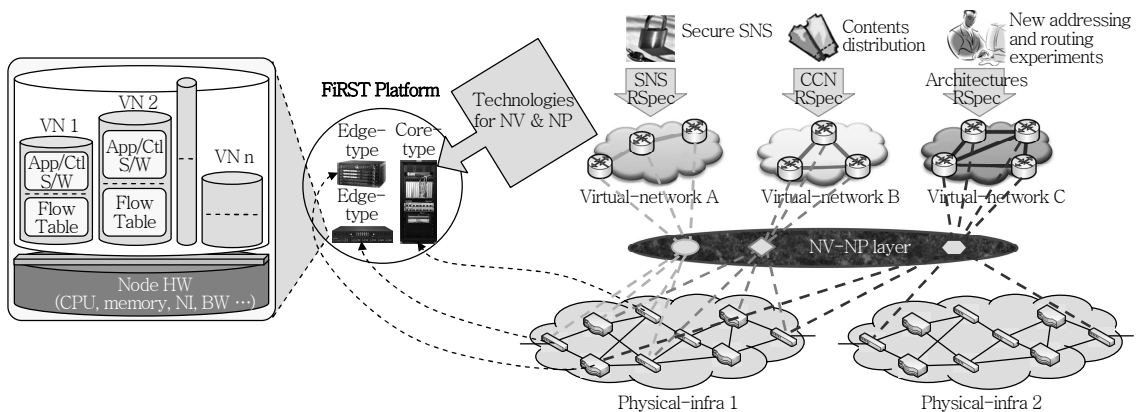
VN 1
App/Ctl S/W
Flow Table
VN 2
App/Ctl S/W
Flow Table
VN n
Node HW
(CPU, memory, NI, BW ···)

FiRST Platform
Edge-type
Core-type
Edge-type

Technologies for NV & NP

Secure SNS
Contents distribution
New addressing and routing experiments

SNS RSpec
CCN RSpec
Architectures RSpec

Virtual-network A
Virtual-network B
Virtual-network C

NV-NP layer

Physical-infra 1
Physical-infra 2